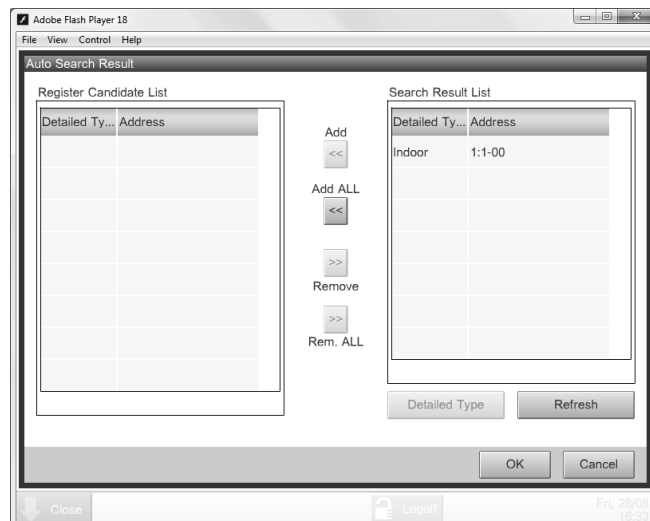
Adobe Flash Player 18

File View Control Help

Auto Search Result

Register Candidate List

| Detailed Ty... | Address |
|---|---|

Add

<<

Add ALL

<<

>>

Remove

>>

Rem. ALL

Search Result List

| Detailed Ty... | Address |
|---|---|
| Indoor | 1:1-00 |

Detailed Type

Refresh

OK

Cancel

Close

Logoff

Fri, 28/08
16:33